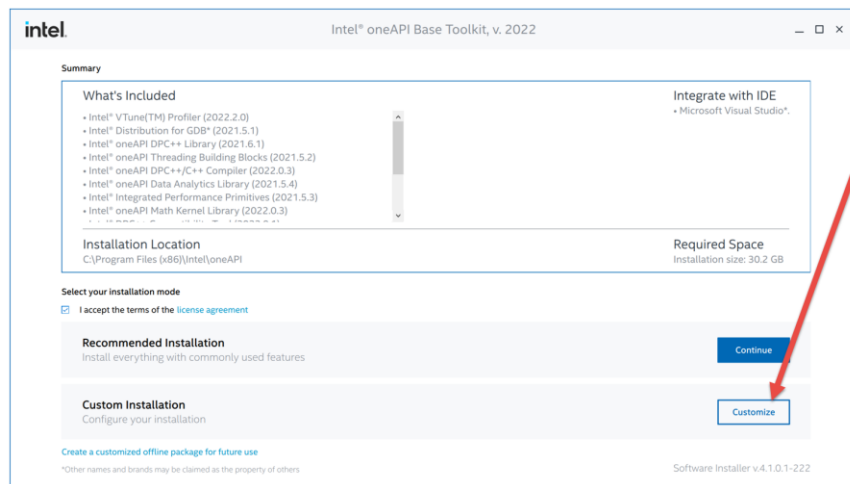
intel.

Intel® oneAPI Base Toolkit, v. 2022

Summary

What's Included

• Intel® VTune(TM) Profiler (2022.2.0)
• Intel® Distribution for GDB* (2021.5.1)
• Intel® oneAPI DPC++ Library (2021.6.1)
• Intel® oneAPI Threading Building Blocks (2021.5.2)
• Intel® oneAPI DPC++/C++ Compiler (2022.0.3)
• Intel® oneAPI Data Analytics Library (2021.5.4)
• Intel® Integrated Performance Primitives (2021.5.3)
• Intel® oneAPI Math Kernel Library (2022.0.3)
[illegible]

Integrate with IDE
• Microsoft Visual Studio*.

Installation Location
C:\Program Files (x86)\Intel\oneAPI

Required Space
Installation size: 30.2 GB

Select your installation mode

I accept the terms of the license agreement

Recommended Installation
Install everything with commonly used features

Continue

Custom Installation
Configure your installation

Customize

Create a customized offline package for future use

*Other names and brands may be claimed as the property of others

Software Installer v.4.1.0.1-222